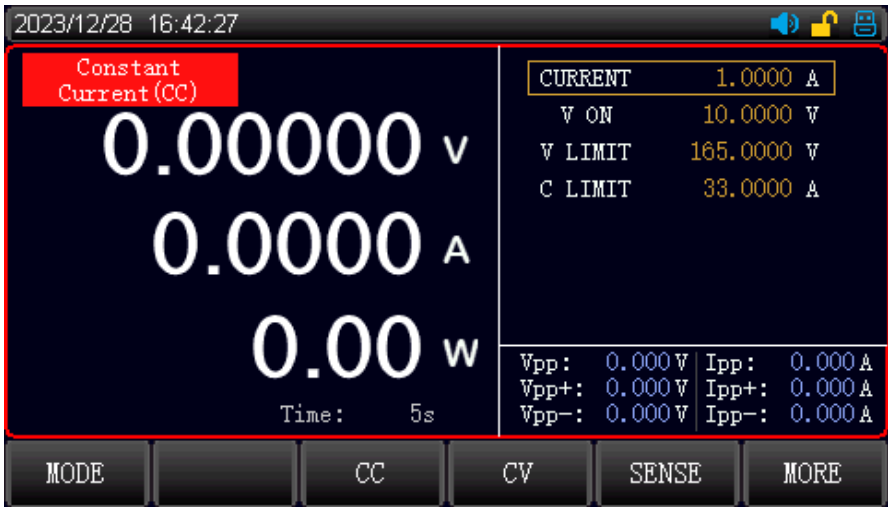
2023/12/28 16:42:27

Constant Current(CC)

0.00000 V

0.0000 A

0.00 W

Time: 5s

| CURRENT | 1.0000 | A |
|---|---|---|
| V ON | 10.0000 | V |
| V LIMIT | 165.0000 | V |
| C LIMIT | 33.0000 | A |

| Vpp: | 0.000 V | Ipp: | 0.000 A |
|---|---|---|---|
| Vpp+: | 0.000 V | Ipp+: | 0.000 A |
| Vpp-: | 0.000 V | Ipp-: | 0.000 A |

MODE
CC
CV
SENSE
MORE